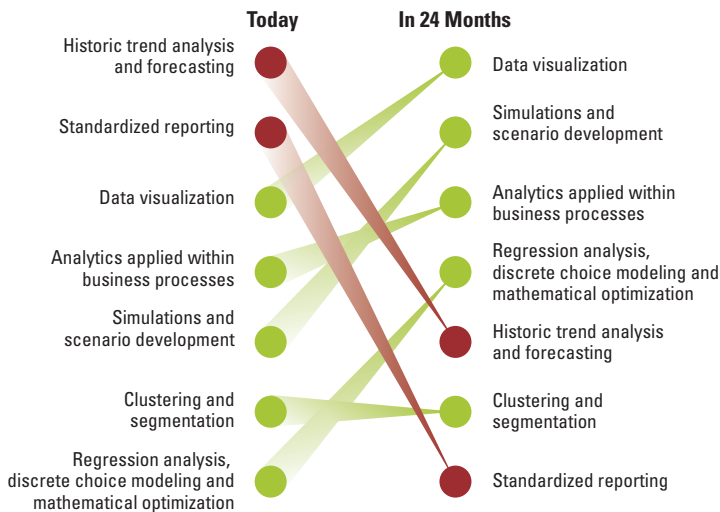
Today

In 24 Months

Historic trend analysis and forecasting

Standardized reporting

Data visualization

Analytics applied within business processes

Simulations and scenario development

Clustering and segmentation

Regression analysis, discrete choice modeling and mathematical optimization

Data visualization

Simulations and scenario development

Analytics applied within business processes

Regression analysis, discrete choice modeling and mathematical optimization

Historic trend analysis and forecasting

Clustering and segmentation

Standardized reporting